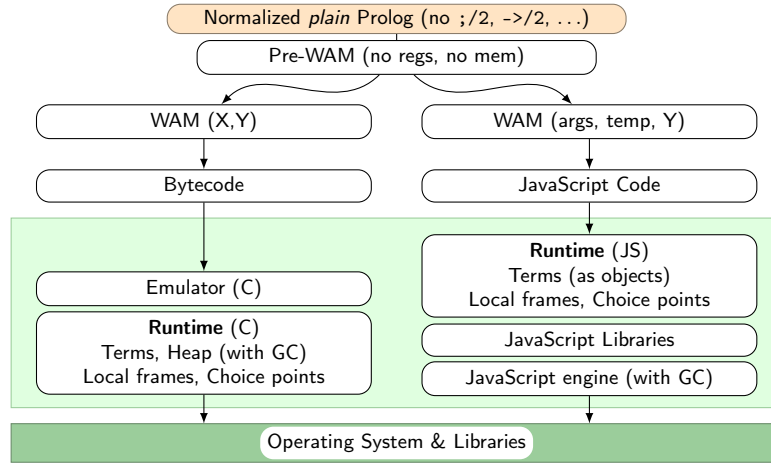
Normalized *plain* Prolog (no ;/2, ->/2, ...)

Pre-WAM (no regs, no mem)

WAM (X,Y)

WAM (args, temp, Y)

Bytecode

JavaScript Code

Emulator (C)

**Runtime** (C)
Terms, Heap (with GC)
Local frames, Choice points

**Runtime** (JS)
Terms (as objects)
Local frames, Choice points

JavaScript Libraries

JavaScript engine (with GC)

Operating System & Libraries